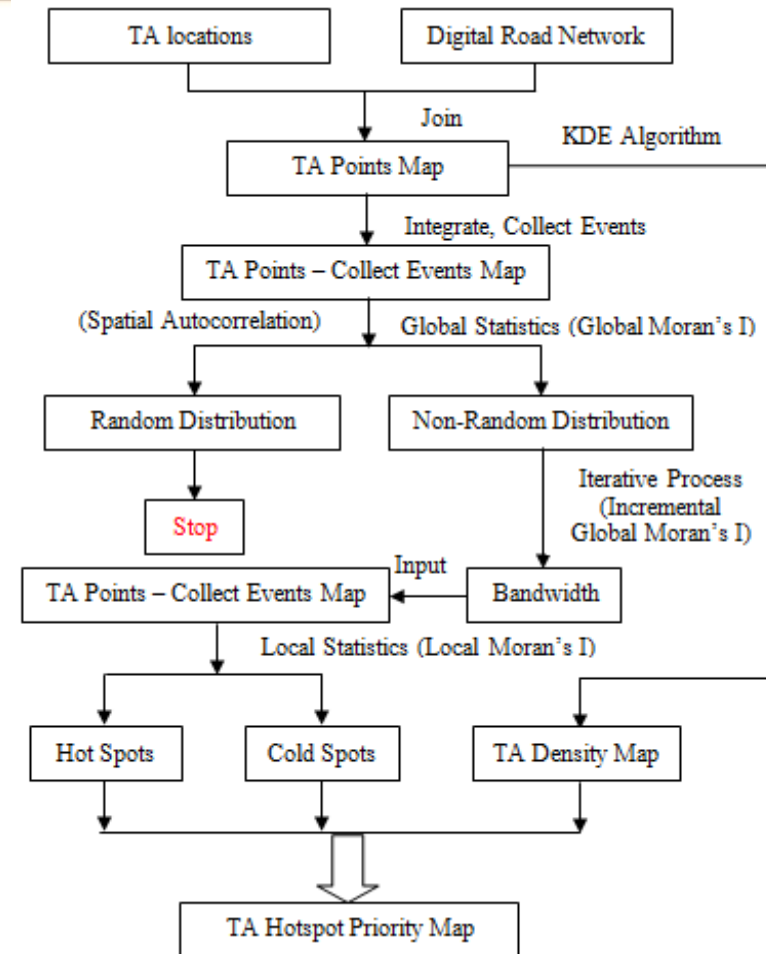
TA locations

Digital Road Network

Join

KDE Algorithm

TA Points Map

Integrate, Collect Events

TA Points – Collect Events Map

(Spatial Autocorrelation)

Global Statistics (Global Moran's I)

Random Distribution

Non-Random Distribution

Stop

Iterative Process (Incremental Global Moran's I)

Input

TA Points – Collect Events Map

Bandwidth

Local Statistics (Local Moran's I)

Hot Spots

Cold Spots

TA Density Map

TA Hotspot Priority Map